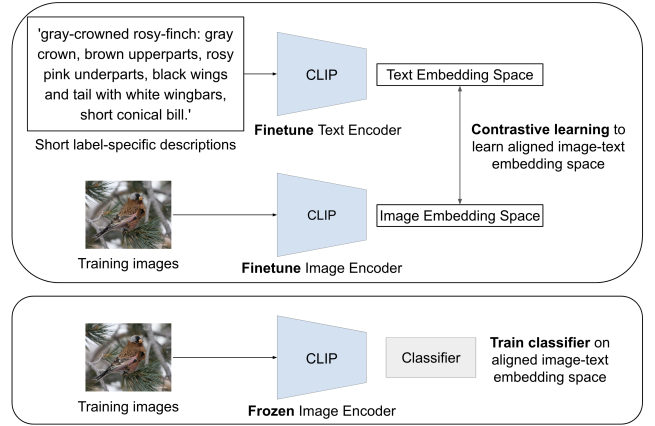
'gray-crowned rosy-finch: gray crown, brown upperparts, rosy pink underparts, black wings and tail with white wingbars, short conical bill.'

Short label-specific descriptions

CLIP

Finetune Text Encoder

Text Embedding Space

Contrastive learning to learn aligned image-text embedding space

Training images

CLIP

Finetune Image Encoder

Image Embedding Space

Training images

CLIP

Frozen Image Encoder

Classifier

Train classifier on aligned image-text embedding space